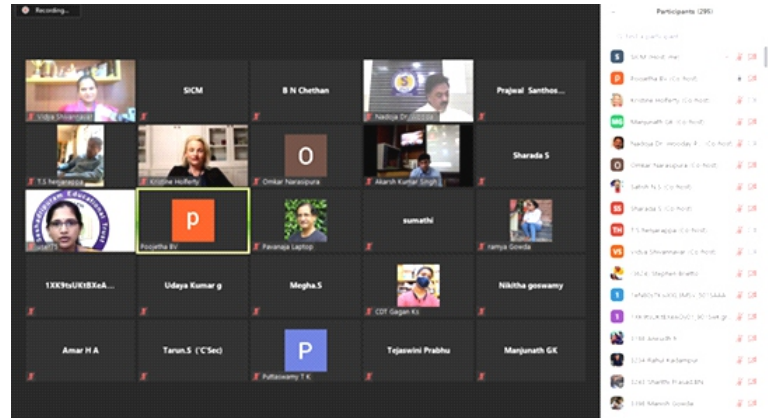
Recording...

Vidya Shivanajali
SICM
B N Chethan
Nadoja Dr. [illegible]
Prajwal Santhos...
T S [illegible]
Kristine Hofferty
O
Omkar Narasipura
Akarsh Kumar Singh
Sharada S
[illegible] Educational Trust
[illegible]
P
Poojaltha BV
Pavanaja Laptop
sumathi
ramya Gowda
1XK9tsUKtBXeA...
Udaya Kumar g
Megha.S
CDT Gagan Ks
Nikitha goswamy
Amar H A
Tarun.S (`C'Sec)
P
Puttaswamy T K
Tejaswini Prabhu
Manjunath GK

Participants (295)
SICM (Host, me)
Poojaltha Bv (Co-host)
Kristine Hofferty (Co-host)
Manjunath GK (Co-host)
Nadoja Dr. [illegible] (Co-host)
Omkar Narasipura (Co-host)
Sathish N S (Co-host)
Sharada S (Co-host)
T S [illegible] (Co-host)
Vidya Shivanajali (Co-host)
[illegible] Stephen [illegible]
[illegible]
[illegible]
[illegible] Aniruth R
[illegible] Rahul Kadampur
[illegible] Shanith Prasad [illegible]
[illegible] Manish Gowda